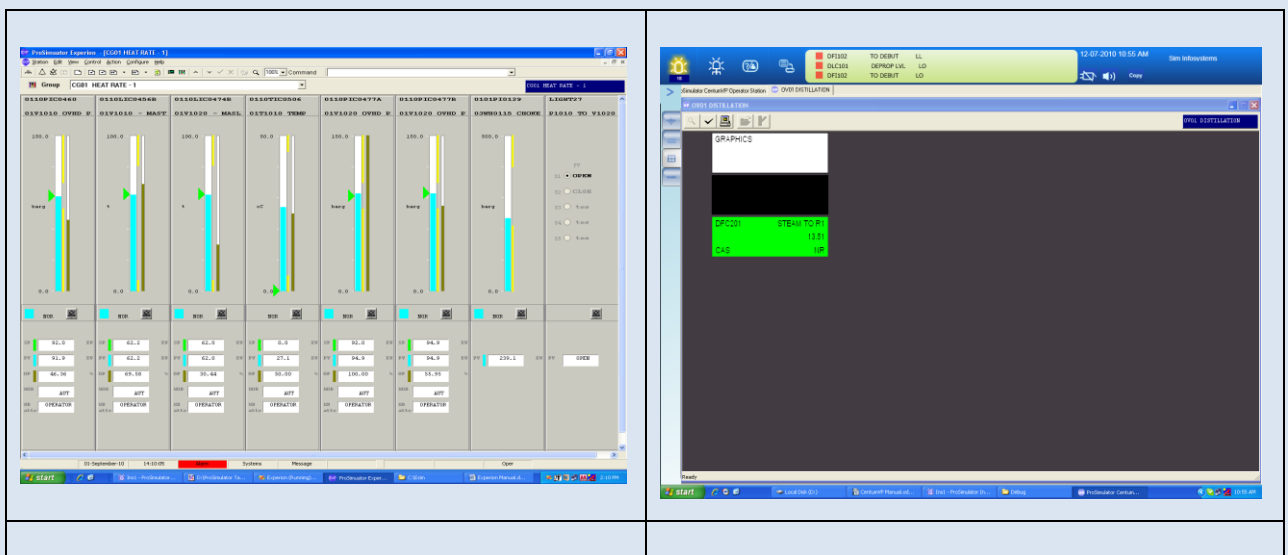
ProSimulator Experion - [CG01 HEAT RATE - 1]

Station Edit View Control Action Configure Help

100% Command

Group CG01 HEAT RATE - 1

CG01 HEAT RATE - 1

| 0110PIC0460 | 0110LIC0456B | 0110LIC0474B | 0110TIC0506 | 0110PIC0477A | 0110PIC0477B | 0101FI0129 | LIGHT27 |
|---|---|---|---|---|---|---|---|
| 01V1010 OVHD P | 01V1010 - MAST | 01V1020 - MASL | 01T1010 TEMP | 01V1020 OVHD P | 01V1020 OVHD P | 03MH0115 CHOKE | P1010 TO V1020 |
| 100.0 | 100.0 | 100.0 | 50.0 | 100.0 | 100.0 | 800.0 | |
| barg | % | % | oC | barg | barg | barg | |
| 0.0 | 0.0 | 0.0 | 0.0 | 0.0 | 0.0 | 0.0 | |
| NOR | NOR | NOR | NOR | NOR | NOR | NOR | |
| 92.0 | 62.2 | 62.0 | 0.0 | 92.0 | 94.9 | | |
| 91.9 | 62.2 | 62.0 | 27.1 | 94.9 | 94.9 | 239.1 | OPEN |
| 46.36 | 69.08 | 30.44 | 30.03 | 100.00 | 53.95 | | |
| AUT | AUT | AUT | AUT | AUT | AUT | | |
| OPERATOR | OPERATOR | OPERATOR | OPERATOR | OPERATOR | OPERATOR | | |

OPEN CLOSE

01-September-10 14:10:05 Systems Message Oper

start

12-07-2010 10:55 AM Sim Infosystems

DFI102 TO DEBUT LL
DLC101 DEPROP LVL LO
DFI102 TO DEBUT LO

Copy

Simulator CenturnVP Operator Station OV01 DISTILLATION

OV01 DISTILLATION

OV01 DISTILLATION

GRAPHICS

DFC201 STEAM TO R1
13.51
CAS NR

Ready

start Local Disk (D:) CenturnVP Manual.xl... Doc1 - ProSimulator Ih... Debug ProSimulator Centum... 10:55 AM